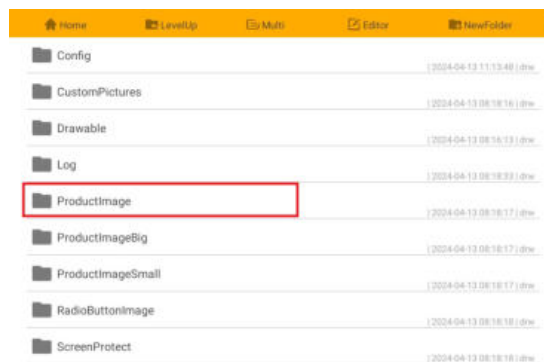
Home LevelUp Multi Editor NewFolder

Config
| 2024-04-13 11:13:48 | drw

CustomPictures
| 2024-04-13 08:18:16 | drw

Drawable
| 2024-04-13 08:16:13 | drw

Log
| 2024-04-13 08:18:33 | drw

ProductImage
| 2024-04-13 08:18:17 | drw

ProductImageBig
| 2024-04-13 08:18:17 | drw

ProductImageSmall
| 2024-04-13 08:18:17 | drw

RadioButtonImage
| 2024-04-13 08:18:18 | drw

ScreenProtect
| 2024-04-13 08:18:18 | drw